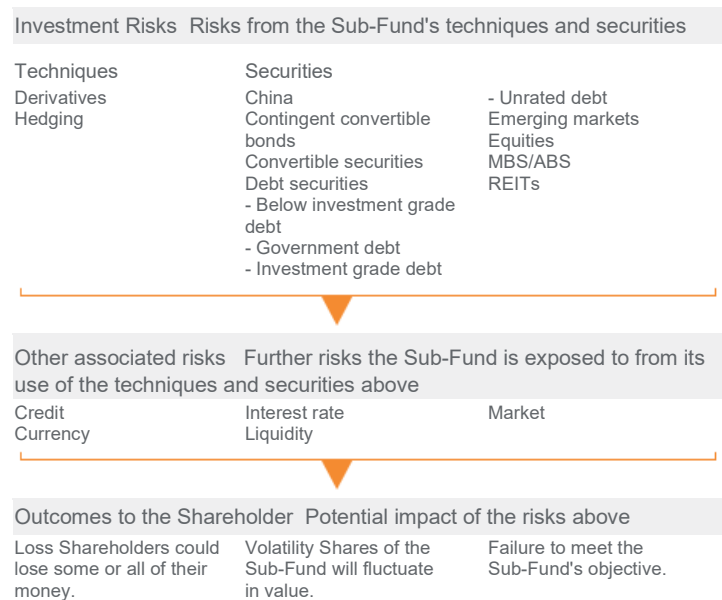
Investment Risks Risks from the Sub-Fund's techniques and securities

Techniques
Derivatives
Hedging

Securities
China
Contingent convertible bonds
Convertible securities
Debt securities
- Below investment grade debt
- Government debt
- Investment grade debt
- Unrated debt
Emerging markets
Equities
MBS/ABS
REITs

Other associated risks Further risks the Sub-Fund is exposed to from its use of the techniques and securities above

Credit
Currency
Interest rate
Liquidity
Market

Outcomes to the Shareholder Potential impact of the risks above

Loss Shareholders could lose some or all of their money.

Volatility Shares of the Sub-Fund will fluctuate in value.

Failure to meet the Sub-Fund's objective.